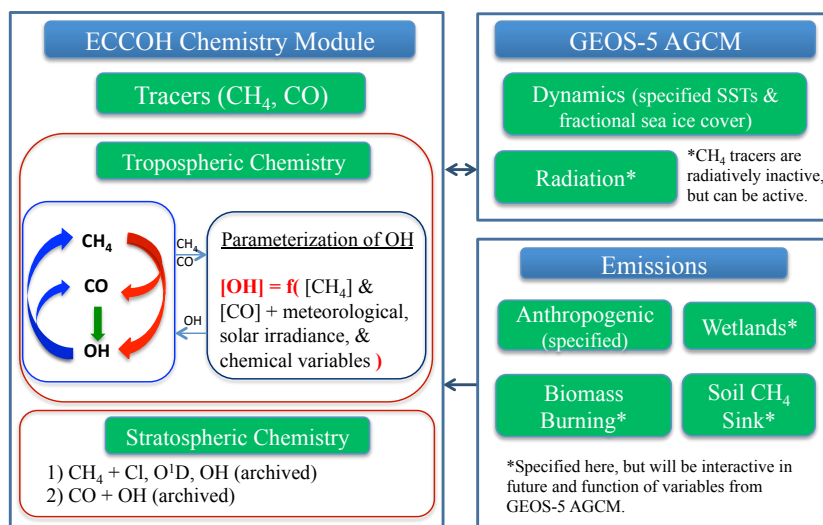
ECCOH Chemistry Module

Tracers ($CH_4$, CO)

Tropospheric Chemistry

$CH_4$

CO

OH

$CH_4$
CO

OH

Parameterization of OH

[OH] = f( [$CH_4$] & [CO] + meteorological, solar irradiance, & chemical variables )

Stratospheric Chemistry

1) $CH_4$ + Cl, $O^1D$, OH (archived)
2) CO + OH (archived)

GEOS-5 AGCM

Dynamics (specified SSTs & fractional sea ice cover)

Radiation*

*$CH_4$ tracers are radiatively inactive, but can be active.

Emissions

Anthropogenic (specified)

Wetlands*

Biomass Burning*

Soil $CH_4$ Sink*

*Specified here, but will be interactive in future and function of variables from GEOS-5 AGCM.